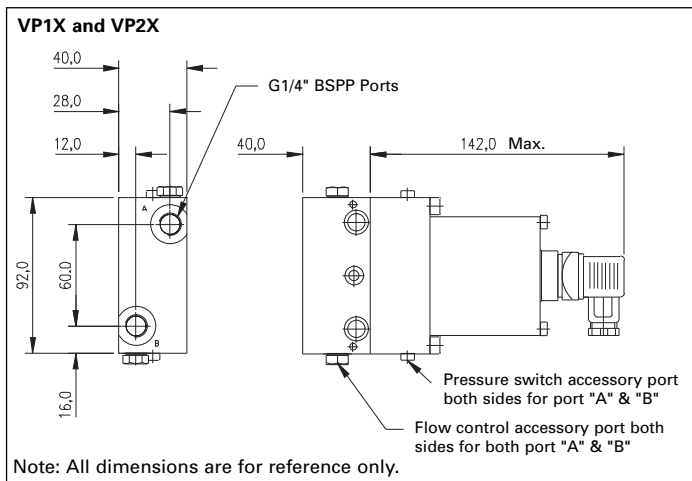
VP1X and VP2X

40,0

28,0

12,0

G1/4" BSPP Ports

A

B

92,0

60,0

16,0

40,0

142,0 Max.

Pressure switch accessory port both sides for port "A" & "B"

Flow control accessory port both sides for both port "A" & "B"

Note: All dimensions are for reference only.